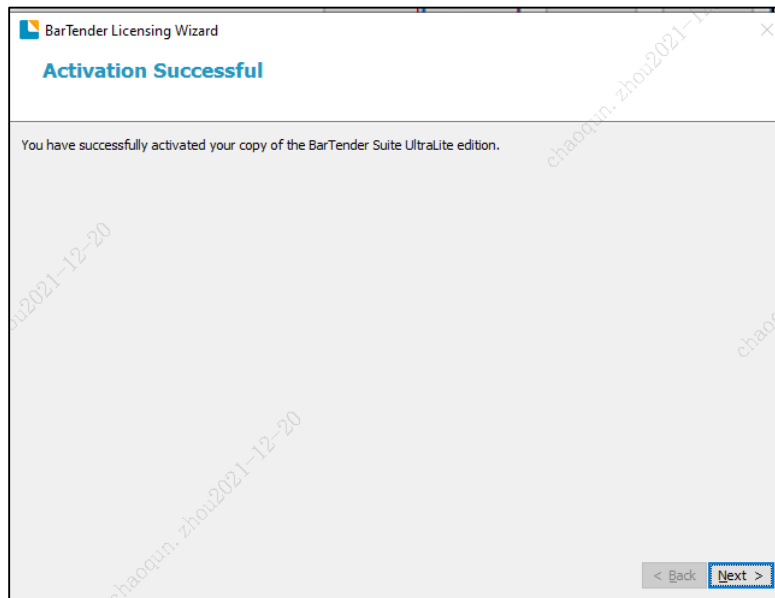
BarTender Licensing Wizard

Activation Successful

You have successfully activated your copy of the BarTender Suite UltraLite edition.

chaoqun.zhou2021-12-20

u2021-12-20

chao

chaoqun.zhou2021-12-20

< Back

Next >

chaoqun.zhou2021-12-20